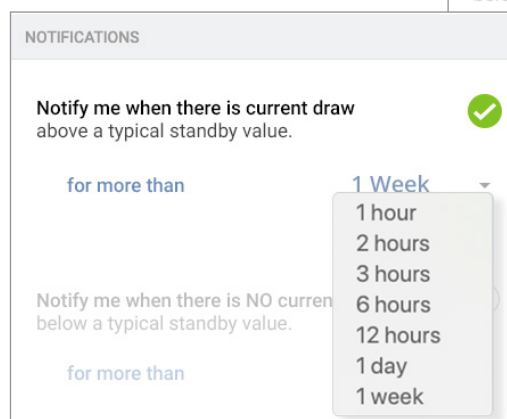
NOTIFICATIONS

Notify me when there is current draw above a typical standby value.

for more than 1 Week

1 hour
2 hours
3 hours
6 hours
12 hours
1 day
1 week

Notify me when there is NO curren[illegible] below a typical standby value.

for more than